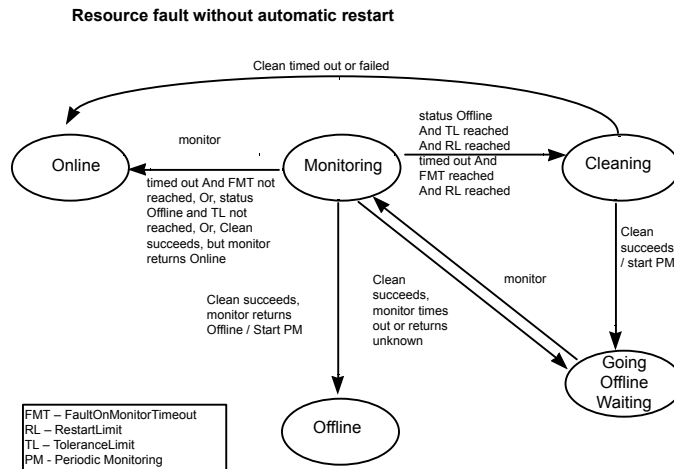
Resource fault without automatic restart

Clean timed out or failed

monitor

status Offline And TL reached And RL reached timed out And FMT reached And RL reached

Online

Monitoring

Cleaning

timed out And FMT not reached, Or, status Offline and TL not reached, Or, Clean succeeds, but monitor returns Online

Clean succeeds / start PM

monitor

Clean succeeds, monitor times out or returns unknown

Clean succeeds, monitor returns Offline / Start PM

Going Offline Waiting

Offline

FMT – FaultOnMonitorTimeout
RL – RestartLimit
TL – ToleranceLimit
PM - Periodic Monitoring